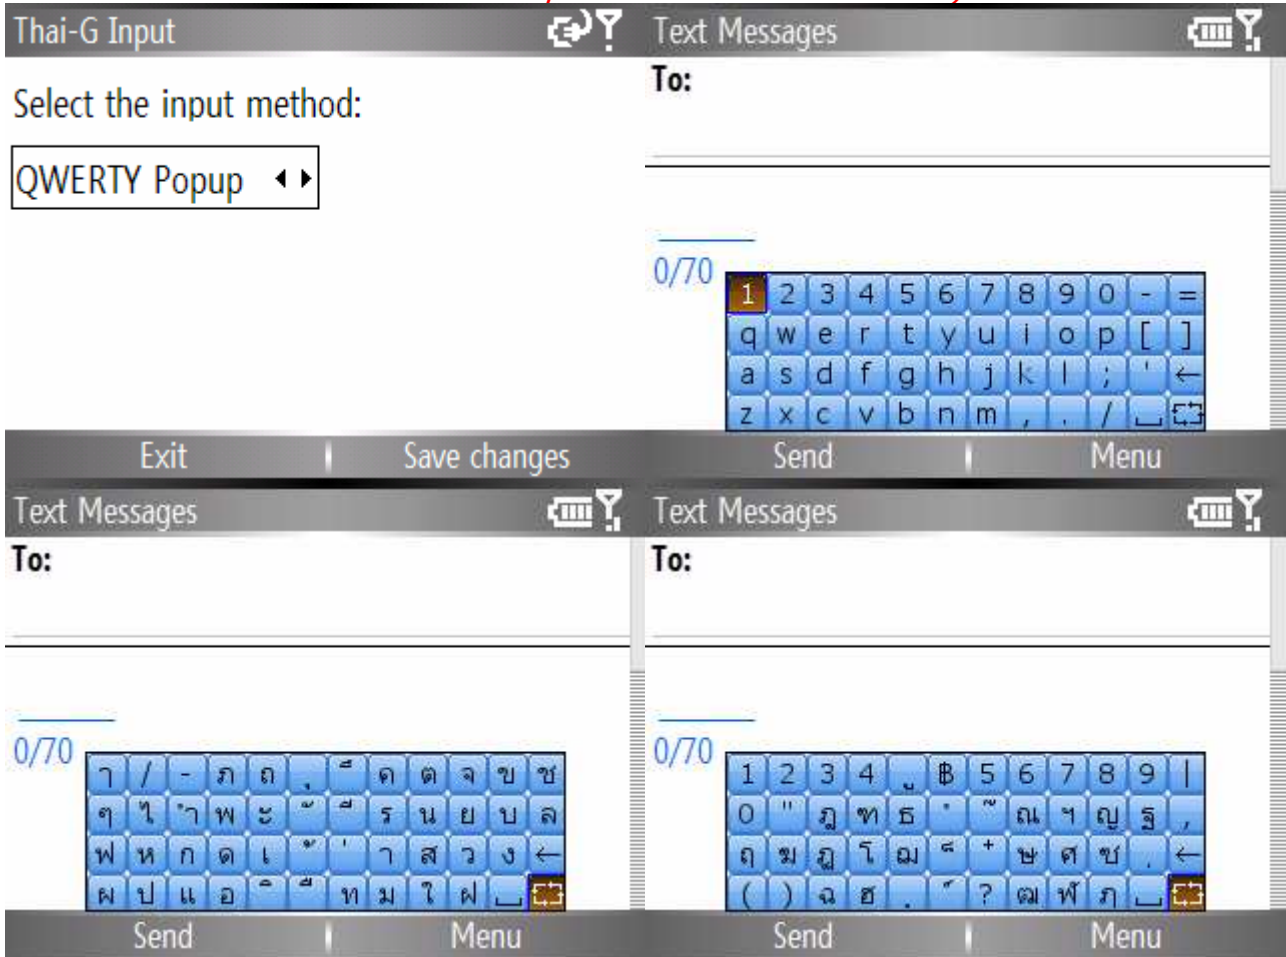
Thai-G Input

Select the input method:

QWERTY Popup

Exit | Save changes

Text Messages

To:

0/70

1 2 3 4 5 6 7 8 9 0 - =
q w e r t y u i o p [ ]
a s d f g h j k l ; ' ←
z x c v b n m , . /

Send | Menu

Text Messages

To:

0/70

ๅ / - ภ ถ ุ ึ ค ต จ ข ช
ๆ ไ ำ พ ะ ั ี ร น ย บ ล
ฟ ห ก ด เ ้ ่ า ส ว ง ←
ผ ป แ อ ิ ื ท ม ใ ฝ

Send | Menu

Text Messages

To:

0/70

1 2 3 4 ู ฿ 5 6 7 8 9 |
0 " ฎ ฑ ธ ํ ๊ ณ ฯ ญ ฐ ,
ฤ ฆ ฏ โ ฌ ็ + ษ ศ ซ . ←
( ) ฉ ฮ ฺ ์ ? ฒ ฬ ฦ

Send | Menu